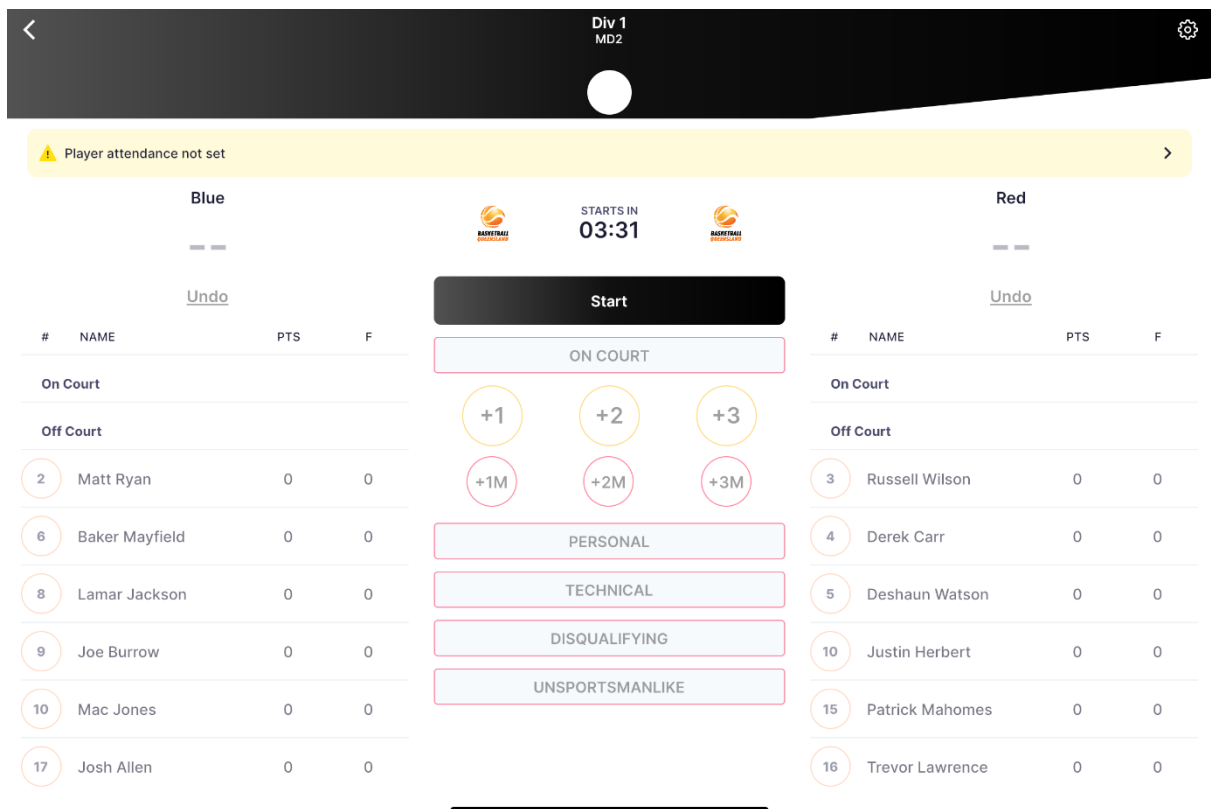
Div 1
MD2

Player attendance not set

Blue

– –

Undo

| # | NAME | PTS | F |
|---|---|---|---|
| On Court | | | |
| Off Court | | | |
| 2 | Matt Ryan | 0 | 0 |
| 6 | Baker Mayfield | 0 | 0 |
| 8 | Lamar Jackson | 0 | 0 |
| 9 | Joe Burrow | 0 | 0 |
| 10 | Mac Jones | 0 | 0 |
| 17 | Josh Allen | 0 | 0 |

BASKETBALL QUEENSLAND

STARTS IN
03:31

BASKETBALL QUEENSLAND

Start

ON COURT

+1 +2 +3

+1M +2M +3M

PERSONAL

TECHNICAL

DISQUALIFYING

UNSPORTSMANLIKE

Red

– –

Undo

| # | NAME | PTS | F |
|---|---|---|---|
| On Court | | | |
| Off Court | | | |
| 3 | Russell Wilson | 0 | 0 |
| 4 | Derek Carr | 0 | 0 |
| 5 | Deshaun Watson | 0 | 0 |
| 10 | Justin Herbert | 0 | 0 |
| 15 | Patrick Mahomes | 0 | 0 |
| 16 | Trevor Lawrence | 0 | 0 |